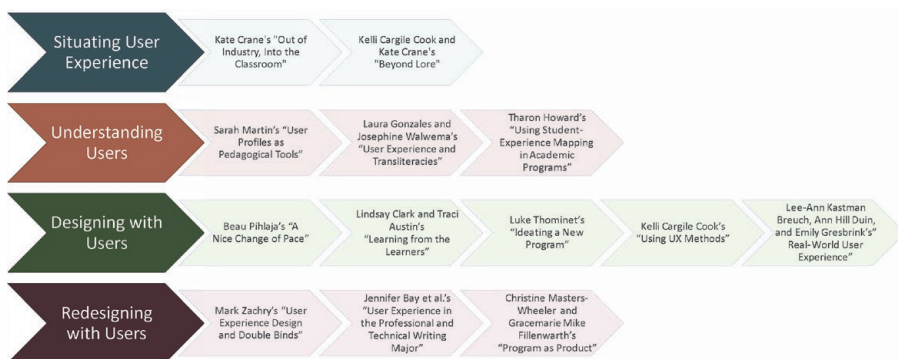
Situating User Experience

Kate Crane's "Out of Industry, Into the Classroom"

Kelli Cargile Cook and Kate Crane's "Beyond Lore"

Understanding Users

Sarah Martin's "User Profiles as Pedagogical Tools"

Laura Gonzales and Josephine Walwema's "User Experience and Transliteracies"

Tharon Howard's "Using Student-Experience Mapping in Academic Programs"

Designing with Users

Beau Pihlaja's "A Nice Change of Pace"

Lindsay Clark and Traci Austin's "Learning from the Learners"

Luke Thominet's "Ideating a New Program"

Kelli Cargile Cook's "Using UX Methods"

Lee-Ann Kastman Breuch, Ann Hill Duin, and Emily Gresbrink's" Real-World User Experience"

Redesigning with Users

Mark Zachry's "User Experience Design and Double Binds"

Jennifer Bay et al.'s "User Experience in the Professional and Technical Writing Major"

Christine Masters-Wheeler and Gracemarie Mike Fillenwarth's "Program as Product"